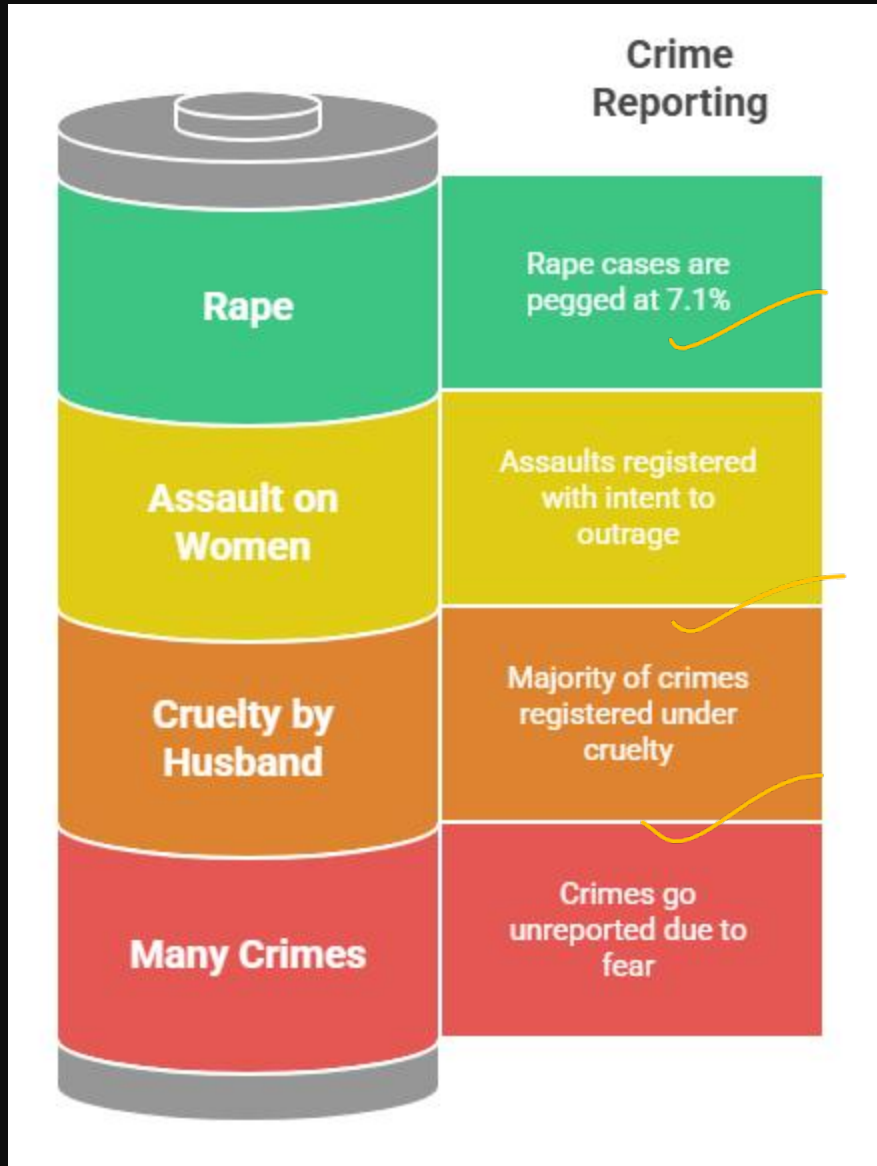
Crime Reporting

Rape

Rape cases are pegged at 7.1%

Assault on Women

Assaults registered with intent to outrage

Cruelty by Husband

Majority of crimes registered under cruelty

Many Crimes

Crimes go unreported due to fear